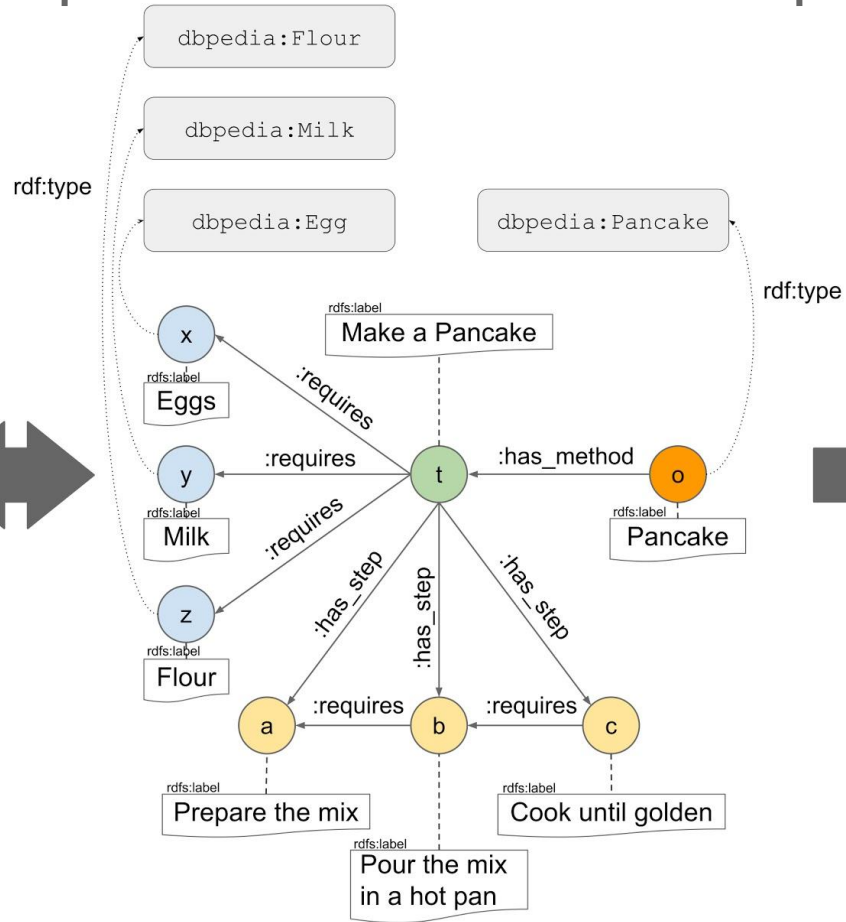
dbpedia:Flour

dbpedia:Milk

rdf:type

dbpedia:Egg

dbpedia:Pancake

rdf:type

rdfs:label
Make a Pancake

x
rdfs:label
Eggs

:requires

y
:requires
t
:has_method
o

rdfs:label
Milk

:requires

rdfs:label
Pancake

:has_step
:has_step
:has_step

z
rdfs:label
Flour

a
:requires
b
:requires
c

rdfs:label
Prepare the mix

rdfs:label
Cook until golden

rdfs:label
Pour the mix in a hot pan